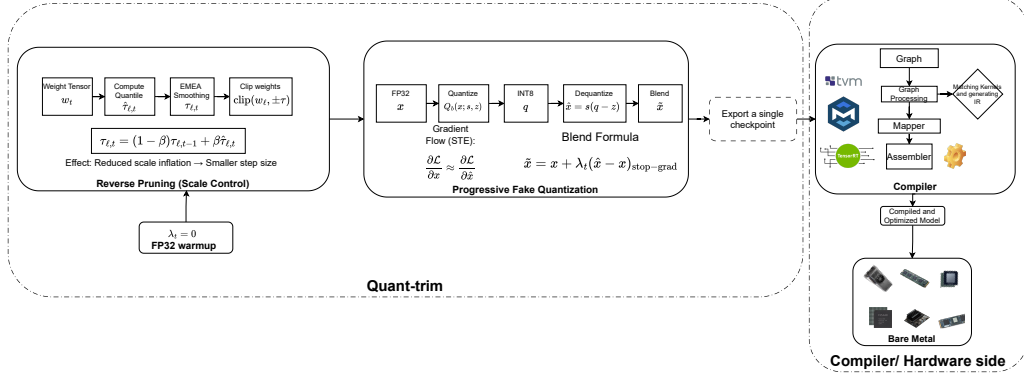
Weight Tensor
$w_t$

Compute Quantile
$\hat{\tau}_{\ell,t}$

EMEA Smoothing
$\tau_{\ell,t}$

Clip weights
$\text{clip}(w_t, \pm\tau)$

$\tau_{\ell,t} = (1-\beta)\tau_{\ell,t-1} + \beta\hat{\tau}_{\ell,t}$

Effect: Reduced scale inflation → Smaller step size

Reverse Pruning (Scale Control)

$\lambda_t = 0$
FP32 warmup

FP32
$x$

Quantize
$Q_b(x; s, z)$

INT8
$q$

Dequantize
$\hat{x} = s(q - z)$

Blend
$\tilde{x}$

Gradient Flow (STE):

$\frac{\partial \mathcal{L}}{\partial x} \approx \frac{\partial \mathcal{L}}{\partial \hat{x}}$

Blend Formula

$\tilde{x} = x + \lambda_t(\hat{x} - x)_{\text{stop-grad}}$

Progressive Fake Quantization

Export a single checkpoint

Quant-trim

tvm

Graph

Graph Processing

Matching Kernels and generating IR

Mapper

TensorRT

Assembler

Compiler

Compiled and Optimized Model

Bare Metal

Compiler/ Hardware side